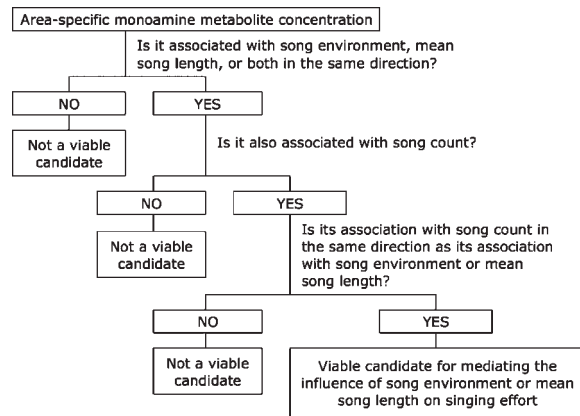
Area-specific monoamine metabolite concentration

Is it associated with song environment, mean song length, or both in the same direction?

NO

YES

Not a viable candidate

Is it also associated with song count?

NO

YES

Not a viable candidate

Is its association with song count in the same direction as its association with song environment or mean song length?

NO

YES

Not a viable candidate

Viable candidate for mediating the influence of song environment or mean song length on singing effort